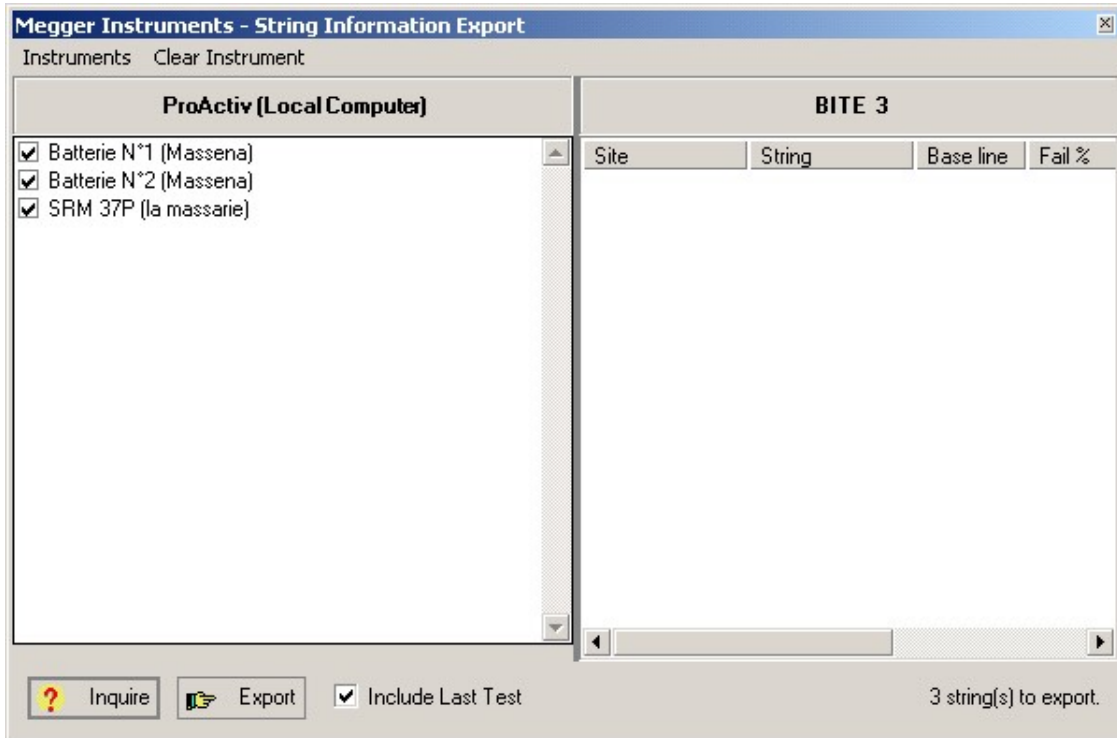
Megger Instruments - String Information Export

Instruments Clear Instrument

ProActiv (Local Computer)

Batterie N°1 (Massena)
Batterie N°2 (Massena)
SRM 37P (la massarie)

BITE 3

| Site | String | Base line | Fail % |
|---|---|---|---|

? Inquire

Export

Include Last Test

3 string(s) to export.